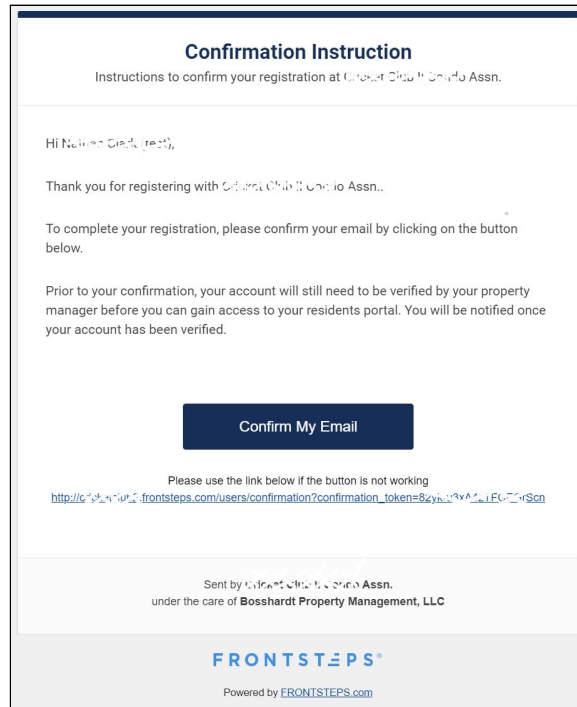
Confirmation Instruction

Instructions to confirm your registration at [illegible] Condo Assn.

Hi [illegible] (test),

Thank you for registering with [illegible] Condo Assn..

To complete your registration, please confirm your email by clicking on the button below.

Prior to your confirmation, your account will still need to be verified by your property manager before you can gain access to your residents portal. You will be notified once your account has been verified.

Confirm My Email

Please use the link below if the button is not working

http://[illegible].frontsteps.com/users/confirmation?confirmation_token=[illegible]rScn

Sent by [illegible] Condo Assn.
under the care of Bosshardt Property Management, LLC

FRONTSTEPS®

Powered by FRONTSTEPS.com